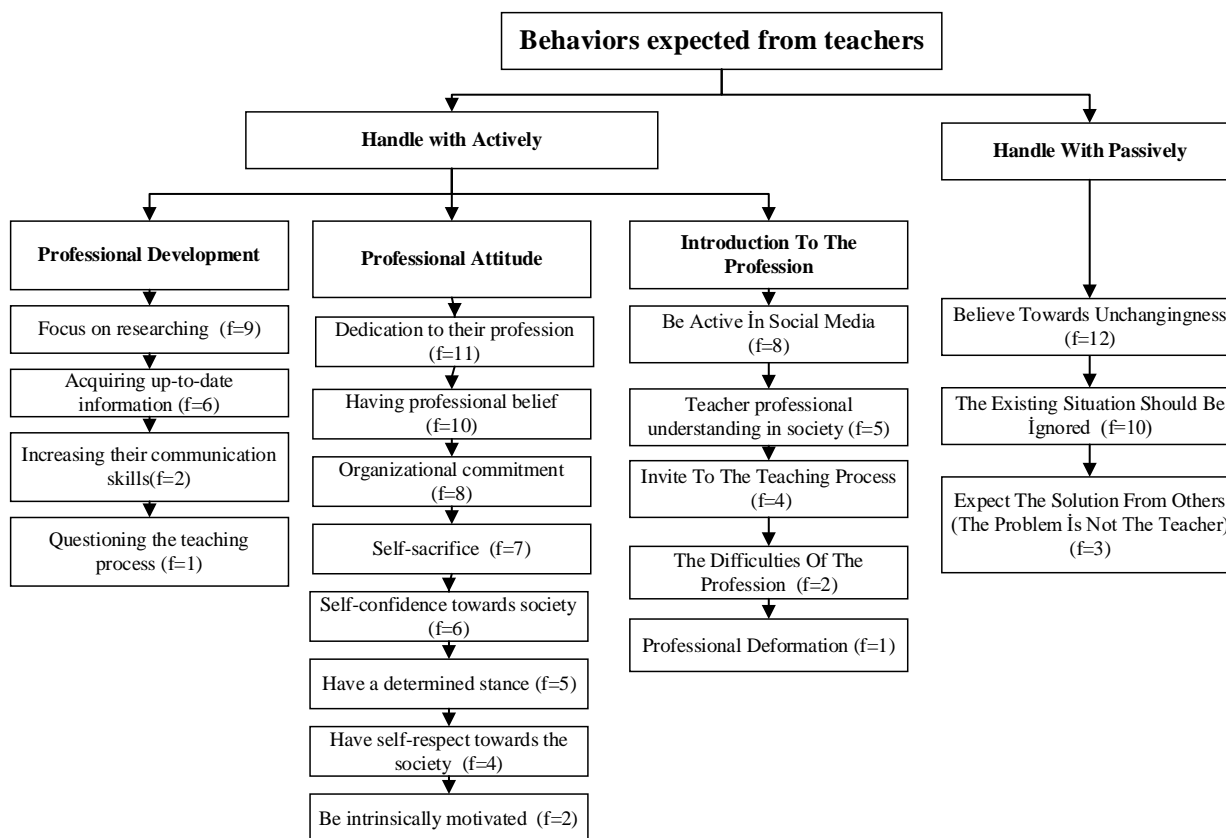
Behaviors expected from teachers

Handle with Actively

Handle With Passively

Professional Development

Focus on researching (f=9)

Acquiring up-to-date information (f=6)

Increasing their communication skills(f=2)

Questioning the teaching process (f=1)

Professional Attitude

Dedication to their profession (f=11)

Having professional belief (f=10)

Organizational commitment (f=8)

Self-sacrifice (f=7)

Self-confidence towards society (f=6)

Have a determined stance (f=5)

Have self-respect towards the society (f=4)

Be intrinsically motivated (f=2)

Introduction To The Profession

Be Active İn Social Media (f=8)

Teacher professional understanding in society (f=5)

Invite To The Teaching Process (f=4)

The Difficulties Of The Profession (f=2)

Professional Deformation (f=1)

Believe Towards Unchangingness (f=12)

The Existing Situation Should Be İgnored (f=10)

Expect The Solution From Others (The Problem İs Not The Teacher) (f=3)